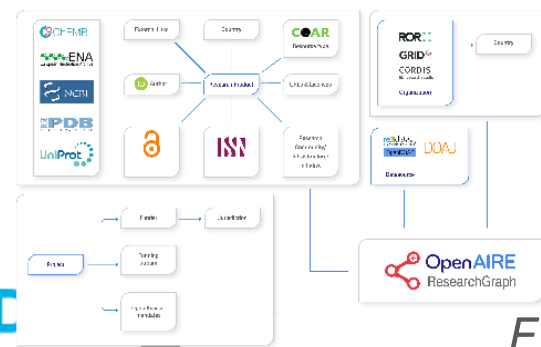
CHEMBL

ENA

NCBI

PDB

UniProt

Research Flow

Country

COAR
Resource type

iD Author

Research Product

ORCID & Licenses

ISSN

Research Community / Infrastructure / Initiative

ROR
GRID
CORDIS
Organization

Country

re3data
DOAJ
Datasource

Funder

Jurisdiction

Project

Funding stream

Open Research Information

OpenAIRE
ResearchGraph

F